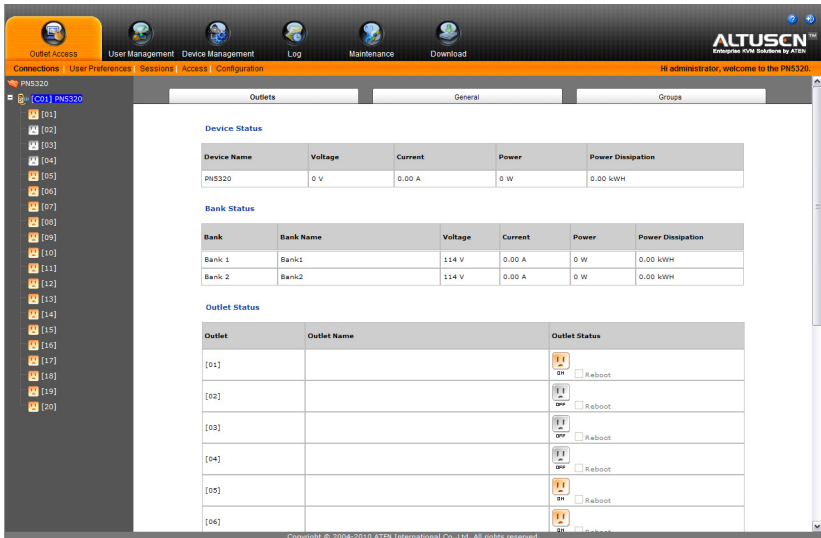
Outlet Access | User Management | Device Management | Log | Maintenance | Download

ALTUSEN™
Enterprise KVM Solutions by ATEN

Connections | User Preferences | Sessions | Access | Configuration

Hi administrator, welcome to the PN5320.

PN5320
[C01] PN5320
[01]
[02]
[03]
[04]
[05]
[06]
[07]
[08]
[09]
[10]
[11]
[12]
[13]
[14]
[15]
[16]
[17]
[18]
[19]
[20]

Outlets | General | Groups

Device Status

| Device Name | Voltage | Current | Power | Power Dissipation |
|---|---|---|---|---|
| PN5320 | 0 V | 0.00 A | 0 W | 0.00 kWH |

Bank Status

| Bank | Bank Name | Voltage | Current | Power | Power Dissipation |
|---|---|---|---|---|---|
| Bank 1 | Bank1 | 114 V | 0.00 A | 0 W | 0.00 kWH |
| Bank 2 | Bank2 | 114 V | 0.00 A | 0 W | 0.00 kWH |

Outlet Status

| Outlet | Outlet Name | Outlet Status |
|---|---|---|
| [01] | | ON Reboot |
| [02] | | OFF Reboot |
| [03] | | OFF Reboot |
| [04] | | OFF Reboot |
| [05] | | ON Reboot |
| [06] | | ON Reboot |

Copyright © 2004-2010 ATEN International Co., Ltd. All rights reserved.